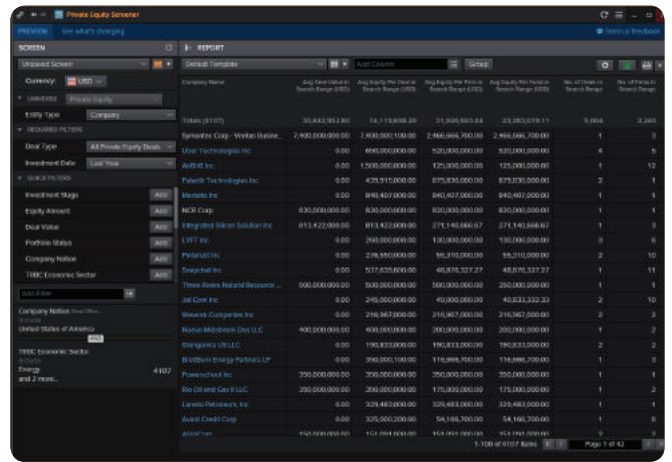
Private Equity Screener

PREVIEW See what's changing

Send us feedback

SCREEN

Unsaved Screen

Currency: USD

UNIVERSE Private Equity

Entity Type Company

REQUIRED FILTERS

Deal Type All Private Equity Deals

Investment Date Last Year

QUICK FILTERS

Investment Stage Add

Equity Amount Add

Deal Value Add

Portfolio Status Add

Company Nation Add

TRBC Economic Sector Add

Add Filter

Company Nation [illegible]
Include
United States of America

AND

TRBC Economic Sector
Include
Energy 4107
and 2 more...

REPORT

Default Template

Add Column

Group

| Company Name | Avg Deal Value In Search Range (USD) | Avg Equity Per Deal In Search Range (USD) | Avg Equity Per Firm In Search Range (USD) | Avg Equity Per Fund In Search Range (USD) | No. of Deals In Search Range | No. of Firms In Search Range |
|---|---|---|---|---|---|---|
| Totals (4107) | 30,842,953.80 | 14,119,608.30 | 31,930,503.64 | 23,283,019.11 | 5,004 | 2,240 |
| Symantec Corp - Veritas Busine... | 7,400,000,000.00 | 7,400,000,100.00 | 2,466,666,700.00 | 2,466,666,700.00 | 1 | 3 |
| Uber Technologies Inc | 0.00 | 660,000,000.00 | 520,000,000.00 | 520,000,000.00 | 4 | 5 |
| Airbnb Inc | 0.00 | 1,500,000,000.00 | 125,000,000.00 | 125,000,000.00 | 1 | 12 |
| Palantir Technologies Inc | 0.00 | 435,515,000.00 | 875,830,000.00 | 875,830,000.00 | 2 | 1 |
| Moderna Inc | 0.00 | 840,407,000.00 | 840,407,000.00 | 840,407,000.00 | 1 | 1 |
| NCR Corp | 830,000,000.00 | 830,000,000.00 | 830,000,000.00 | 830,000,000.00 | 1 | 1 |
| Integrated Silicon Solution Inc | 813,422,000.00 | 813,422,000.00 | 271,140,666.67 | 271,140,666.67 | 1 | 3 |
| LYFT Inc | 0.00 | 260,000,000.00 | 130,000,000.00 | 130,000,000.00 | 3 | 6 |
| Pinterest Inc | 0.00 | 276,550,000.00 | 55,310,000.00 | 55,310,000.00 | 2 | 10 |
| Snapchat Inc | 0.00 | 537,835,600.00 | 48,876,327.27 | 48,876,327.27 | 1 | 11 |
| Three Rivers Natural Resource ... | 500,000,000.00 | 500,000,000.00 | 500,000,000.00 | 250,000,000.00 | 1 | 1 |
| Jet.Com Inc | 0.00 | 245,000,000.00 | 49,000,000.00 | 40,833,333.33 | 2 | 10 |
| Wework Companies Inc | 0.00 | 216,967,000.00 | 216,967,000.00 | 216,967,000.00 | 1 | 2 |
| Nuevo Midstream Dos LLC | 400,000,000.00 | 400,000,000.00 | 200,000,000.00 | 200,000,000.00 | 1 | 2 |
| Stangomics US LLC | 0.00 | 190,833,000.00 | 190,833,000.00 | 190,833,000.00 | 1 | 2 |
| BlackBrush Energy Partners LP | 0.00 | 350,000,000.00 | 116,666,700.00 | 116,666,700.00 | 1 | 3 |
| Powerschool Inc | 350,000,000.00 | 350,000,000.00 | 350,000,000.00 | 350,000,000.00 | 1 | 1 |
| Rio Oil and Gas II LLC | 350,000,000.00 | 350,000,000.00 | 175,000,000.00 | 175,000,000.00 | 1 | 2 |
| Laredo Petroleum Inc | 0.00 | 329,483,000.00 | 329,483,000.00 | 329,483,000.00 | 1 | 1 |
| Avant Credit Corp | 0.00 | 325,000,200.00 | 54,166,700.00 | 54,166,700.00 | 1 | 6 |
| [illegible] | 150,000,000.00 | 151,094,000.00 | 151,094,000.00 | 151,094,000.00 | 1 | 1 |

1-100 of 4107 Items

Page 1 of 42